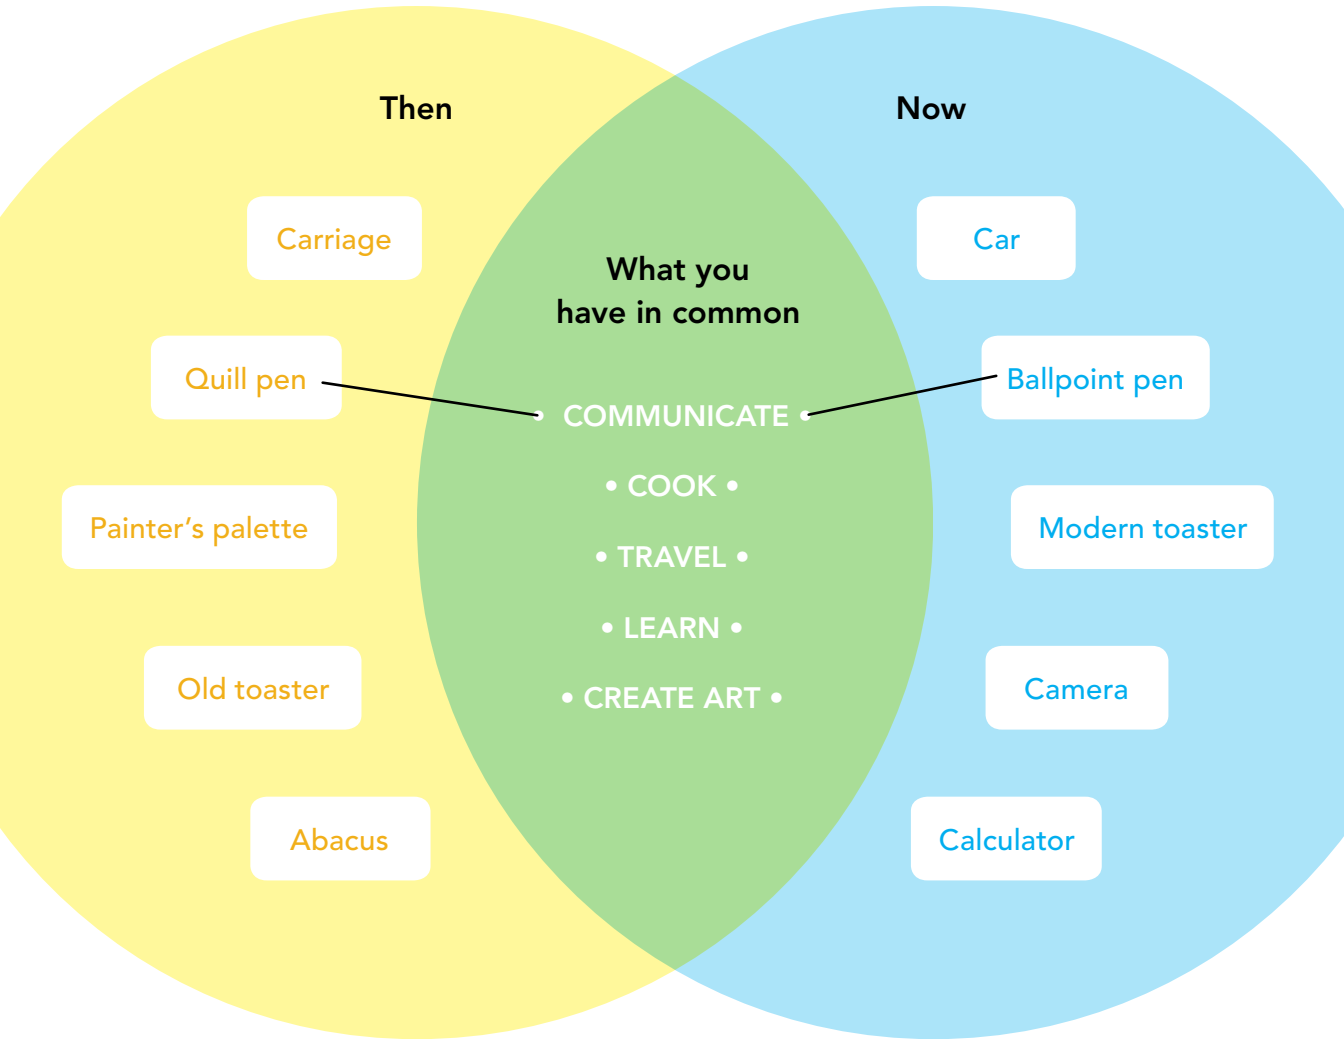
Then

Now

Carriage

Quill pen

Painter's palette

Old toaster

Abacus

What you have in common

• COMMUNICATE •

• COOK •

• TRAVEL •

• LEARN •

• CREATE ART •

Car

Ballpoint pen

Modern toaster

Camera

Calculator